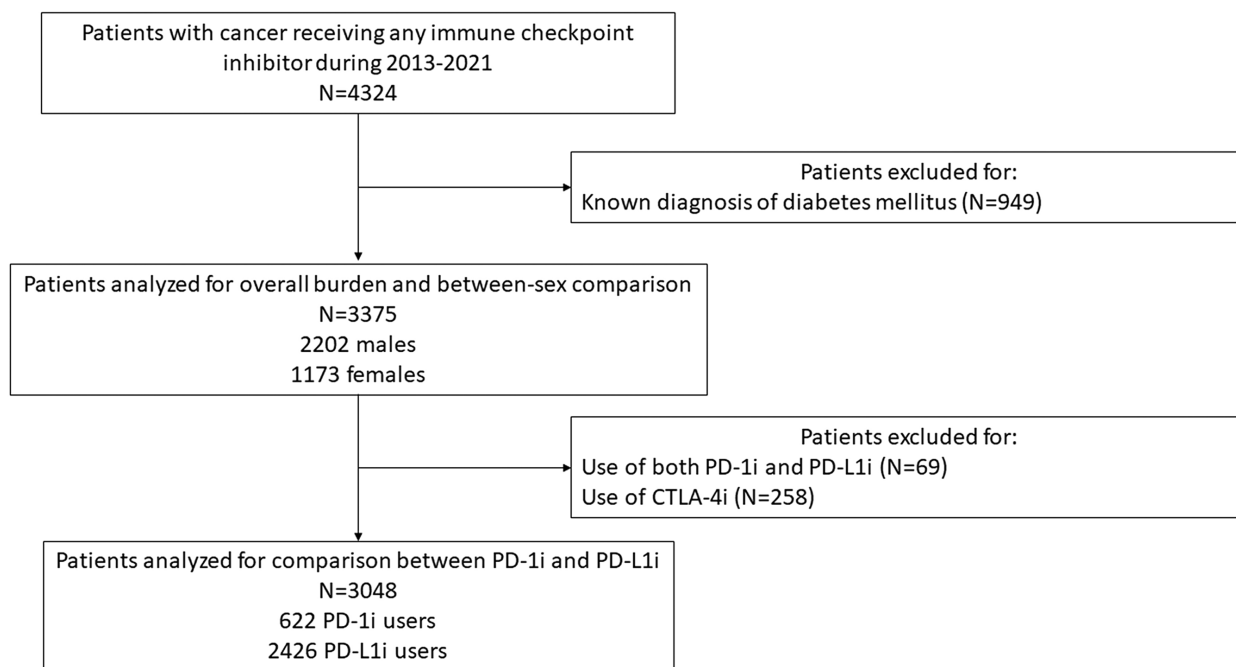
Patients with cancer receiving any immune checkpoint inhibitor during 2013-2021
N=4324

Patients excluded for:
Known diagnosis of diabetes mellitus (N=949)

Patients analyzed for overall burden and between-sex comparison
N=3375
2202 males
1173 females

Patients excluded for:
Use of both PD-1i and PD-L1i (N=69)
Use of CTLA-4i (N=258)

Patients analyzed for comparison between PD-1i and PD-L1i
N=3048
622 PD-1i users
2426 PD-L1i users